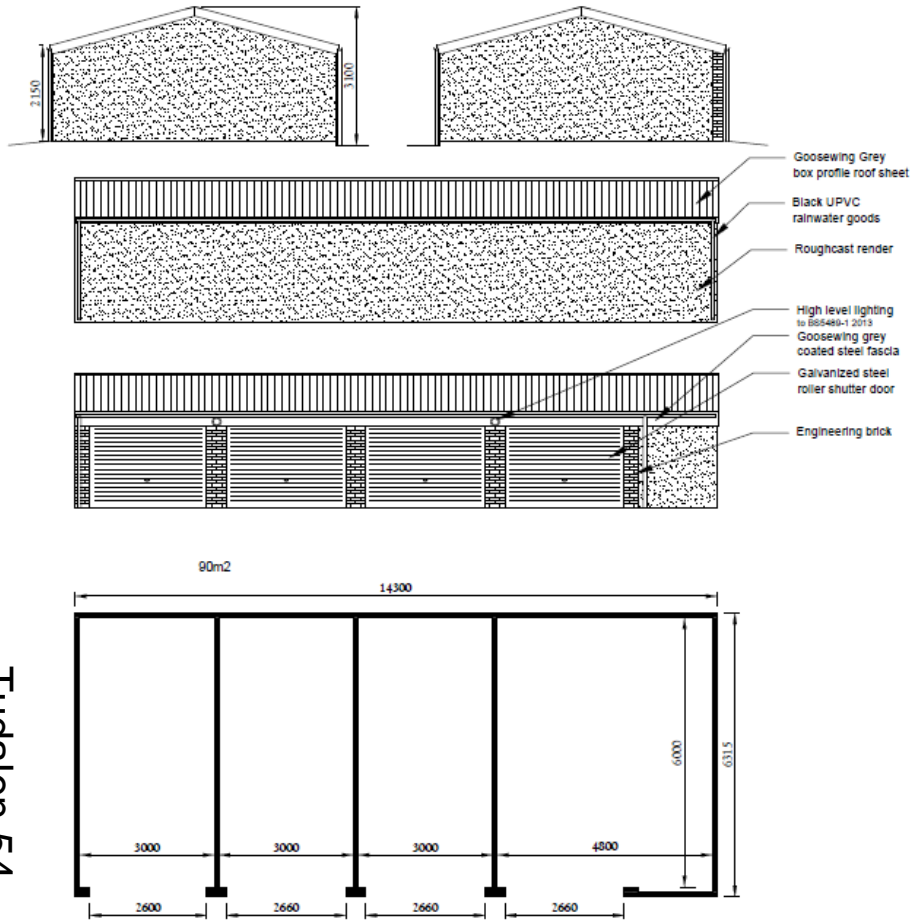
2150
3100

Goosewing Grey box profile roof sheet

Black UPVC rainwater goods

Roughcast render

High level lighting to BS5489-1 2013

Goosewing grey coated steel fascia

Galvanized steel roller shutter door

Engineering brick

90m2

14300

6000

6315

3000
3000
3000
4800

2600
2660
2660
2660

Tudelan 54